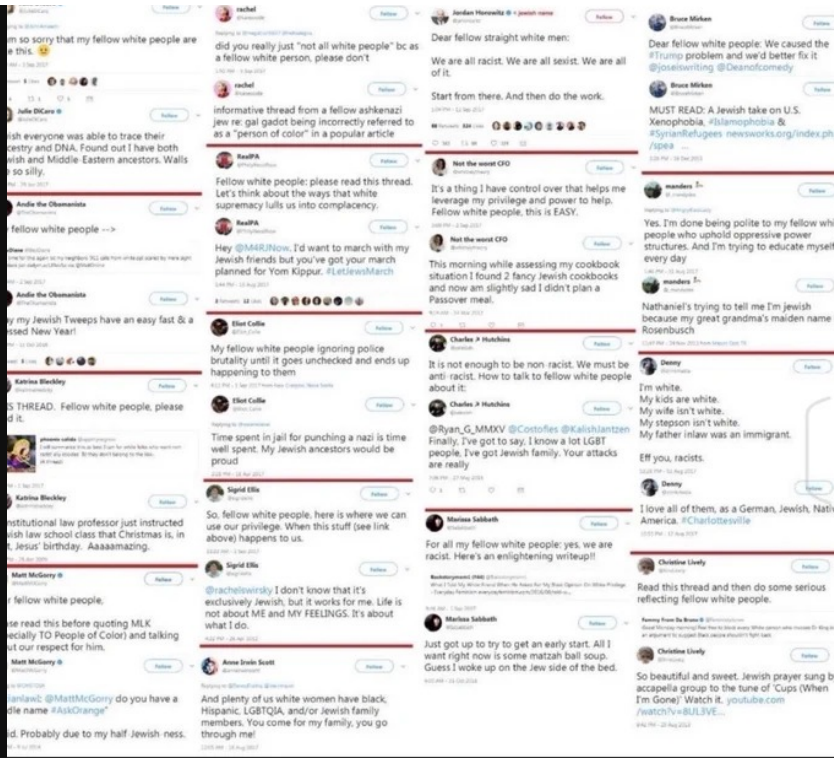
m so sorry that my fellow white people are e this. 😢

Julie DiCaro
ish everyone was able to trace their cestry and DNA. Found out I have both wish and Middle-Eastern ancestors. Walls so silly.

Andie the Obamanista
llow white people -->

Andie the Obamanista
y Jewish Tweeps have an easy fast & a ssed New Year!

Katrina Bleckley
S THREAD. Fellow white people, please d it.

Katrina Bleckley
nstitutional law professor just instructed wish law school class that Christmas is, in t, Jesus' birthday. Aaaaamazing.

Matt McGorry
r fellow white people,
se read this before quoting MLK ecially TO People of Color) and talking ut our respect for him.

Matt McGorry
@MattMcGorry do you have a dle name #AskOrange"
id. Probably due to my half-Jewish-ness.

rachel
did you really just "not all white people" bc as a fellow white person, please don't

rachel
informative thread from a fellow ashkenazi jew re: gal gadot being incorrectly referred to as a "person of color" in a popular article

RealPA
Fellow white people: please read this thread. Let's think about the ways that white supremacy lulls us into complacency.

RealPA
Hey @M4RJNow. I'd want to march with my Jewish friends but you've got your march planned for Yom Kippur. #LetJewsMarch

Eliot Collie
My fellow white people ignoring police brutality until it goes unchecked and ends up happening to them

Eliot Collie
Time spent in jail for punching a nazi is time well spent. My Jewish ancestors would be proud

Sigrid Ellis
So, fellow white people, here is where we can use our privilege. When this stuff (see link above) happens to us.

Sigrid Ellis
@rachelswirsky I don't know that it's exclusively Jewish, but it works for me. Life is not about ME and MY FEELINGS. It's about what I do.

Anne Irwin Scott
And plenty of us white women have black, Hispanic, LGBTQIA, and/or Jewish family members. You come for my family, you go through me!

Jordan Horowitz
Dear fellow straight white men:
We are all racist. We are all sexist. We are all of it.
Start from there. And then do the work.

Not the worst CFO
It's a thing I have control over that helps me leverage my privilege and power to help. Fellow white people, this is EASY.

Not the worst CFO
This morning while assessing my cookbook situation I found 2 fancy Jewish cookbooks and now am slightly sad I didn't plan a Passover meal.

Charles Hutchins
It is not enough to be non-racist. We must be anti-racist. How to talk to fellow white people about it:

Charles Hutchins
@Ryan_G_MMXV @Costofies @KalishJantzen Finally, I've got to say, I know a lot LGBT people, I've got Jewish family. Your attacks are really

Marissa Sabbath
For all my fellow white people: yes, we are racist. Here's an enlightening writeup!!

Marissa Sabbath
Just got up to try to get an early start. All I want right now is some matzah ball soup. Guess I woke up on the Jew side of the bed.

Bruce Mirken
Dear fellow white people: We caused the #Trump problem and we'd better fix it @joseiswriting @Deanofcomedy

Bruce Mirken
MUST READ: A Jewish take on U.S. Xenophobia, #Islamophobia & #SyrianRefugees newsworks.org/index.ph /spea ...

manders
Yes. I'm done being polite to my fellow whi people who uphold oppressive power structures. And I'm trying to educate myself every day

manders
Nathaniel's trying to tell me I'm jewish because my great grandma's maiden name Rosenbusch

Denny
I'm white.
My kids are white.
My wife isn't white.
My stepson isn't white.
My father inlaw was an immigrant.
Eff you, racists.

Denny
I love all of them, as a German, Jewish, Nati America. #Charlottesville

Christine Lively
Read this thread and then do some serious reflecting fellow white people.

Christine Lively
So beautiful and sweet. Jewish prayer sung b accapella group to the tune of 'Cups (When I'm Gone)' Watch it. youtube.com /watch?v=8UL3VE...